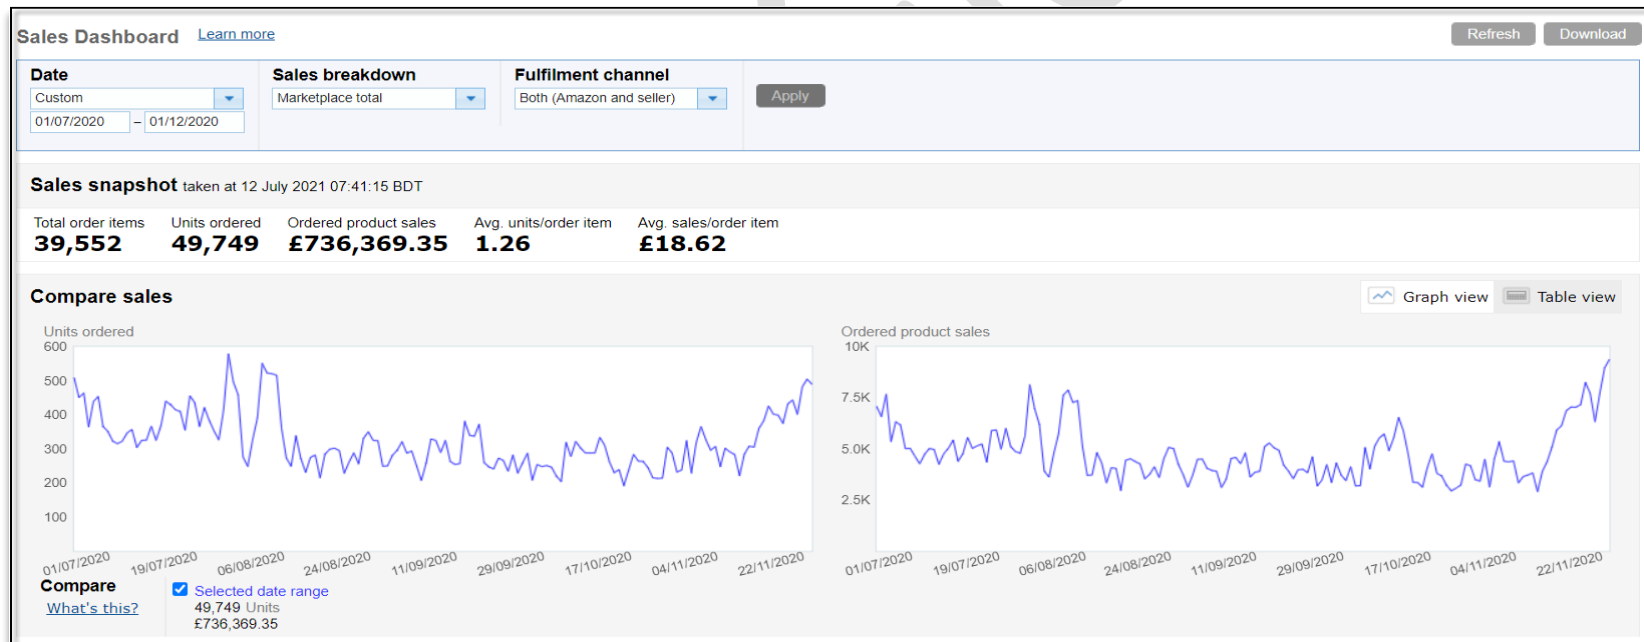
Sales Dashboard Learn more

Refresh Download

Date
Custom
01/07/2020 – 01/12/2020

Sales breakdown
Marketplace total

Fulfilment channel
Both (Amazon and seller)

Apply

Sales snapshot taken at 12 July 2021 07:41:15 BDT

| Total order items | Units ordered | Ordered product sales | Avg. units/order item | Avg. sales/order item |
|---|---|---|---|---|
| 39,552 | 49,749 | £736,369.35 | 1.26 | £18.62 |

Compare sales

Graph view Table view

Units ordered
600
500
400
300
200
100
01/07/2020 19/07/2020 06/08/2020 24/08/2020 11/09/2020 29/09/2020 17/10/2020 04/11/2020 22/11/2020

Ordered product sales
10K
7.5K
5.0K
2.5K
01/07/2020 19/07/2020 06/08/2020 24/08/2020 11/09/2020 29/09/2020 17/10/2020 04/11/2020 22/11/2020

Compare
What's this?

Selected date range
49,749 Units
£736,369.35